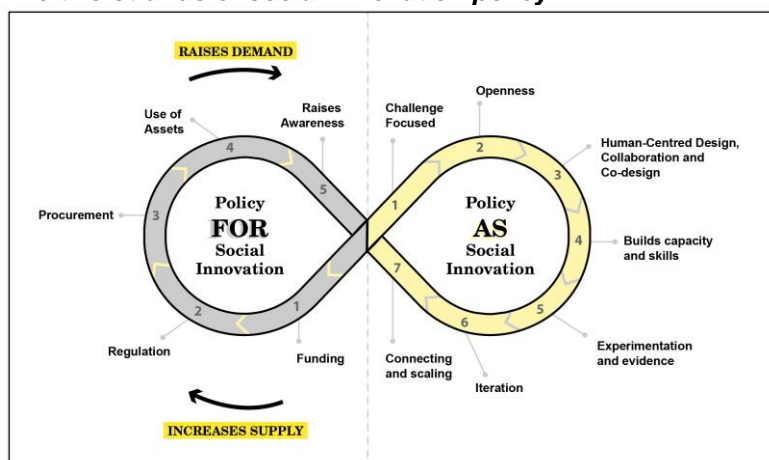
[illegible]

RAISES DEMAND

Use of Assets

Raises Awareness

Procurement

Regulation

Funding

4

5

3

2

1

Policy FOR Social Innovation

Challenge Focused

Openness

Human-Centred Design, Collaboration and Co-design

Builds capacity and skills

Experimentation and evidence

Iteration

Connecting and scaling

1

2

3

4

5

6

7

Policy AS Social Innovation

INCREASES SUPPLY